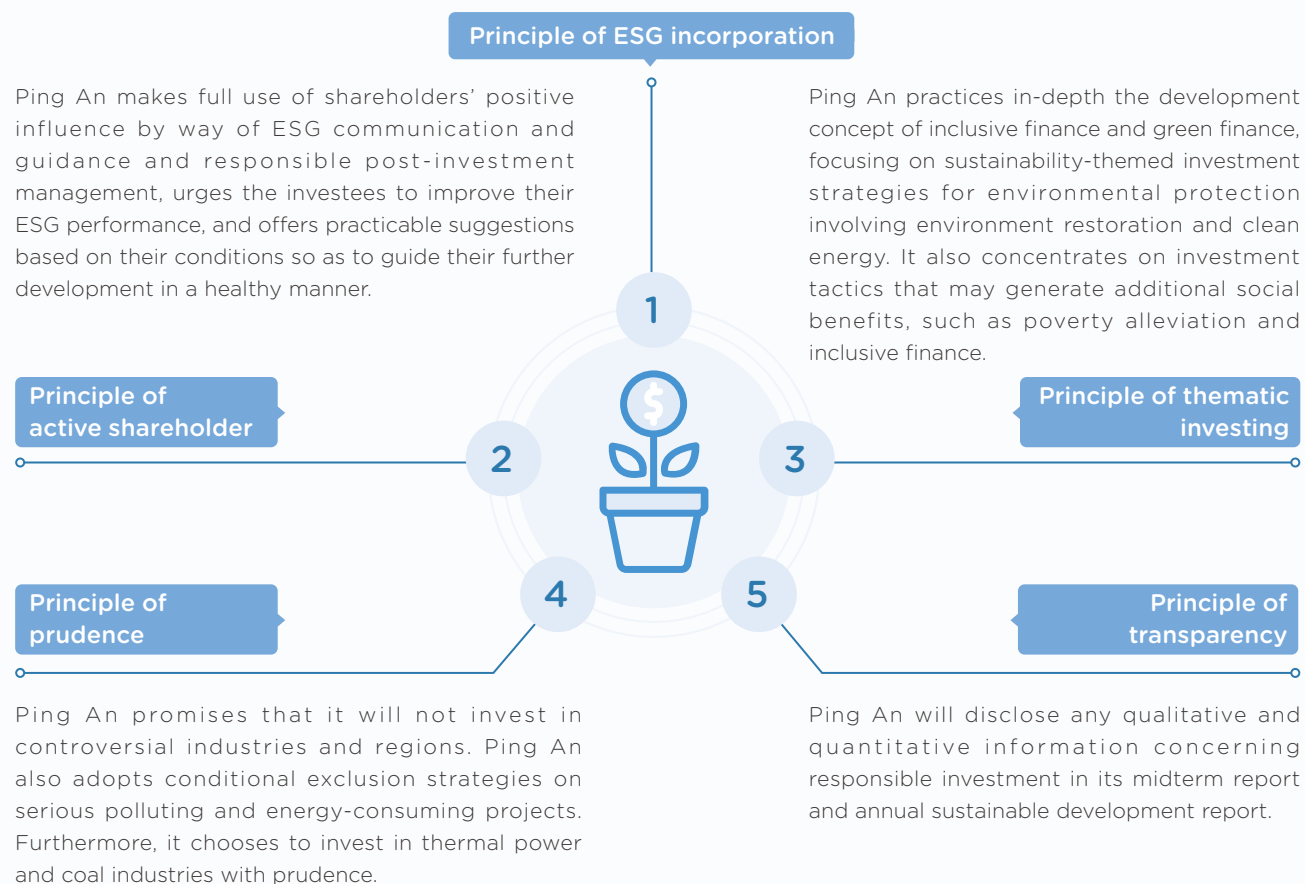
Principle of ESG incorporation

Ping An makes full use of shareholders' positive influence by way of ESG communication and guidance and responsible post-investment management, urges the investees to improve their ESG performance, and offers practicable suggestions based on their conditions so as to guide their further development in a healthy manner.

Ping An practices in-depth the development concept of inclusive finance and green finance, focusing on sustainability-themed investment strategies for environmental protection involving environment restoration and clean energy. It also concentrates on investment tactics that may generate additional social benefits, such as poverty alleviation and inclusive finance.

1

Principle of active shareholder

2

$

3

Principle of thematic investing

Principle of prudence

4

5

Principle of transparency

Ping An promises that it will not invest in controversial industries and regions. Ping An also adopts conditional exclusion strategies on serious polluting and energy-consuming projects. Furthermore, it chooses to invest in thermal power and coal industries with prudence.

Ping An will disclose any qualitative and quantitative information concerning responsible investment in its midterm report and annual sustainable development report.